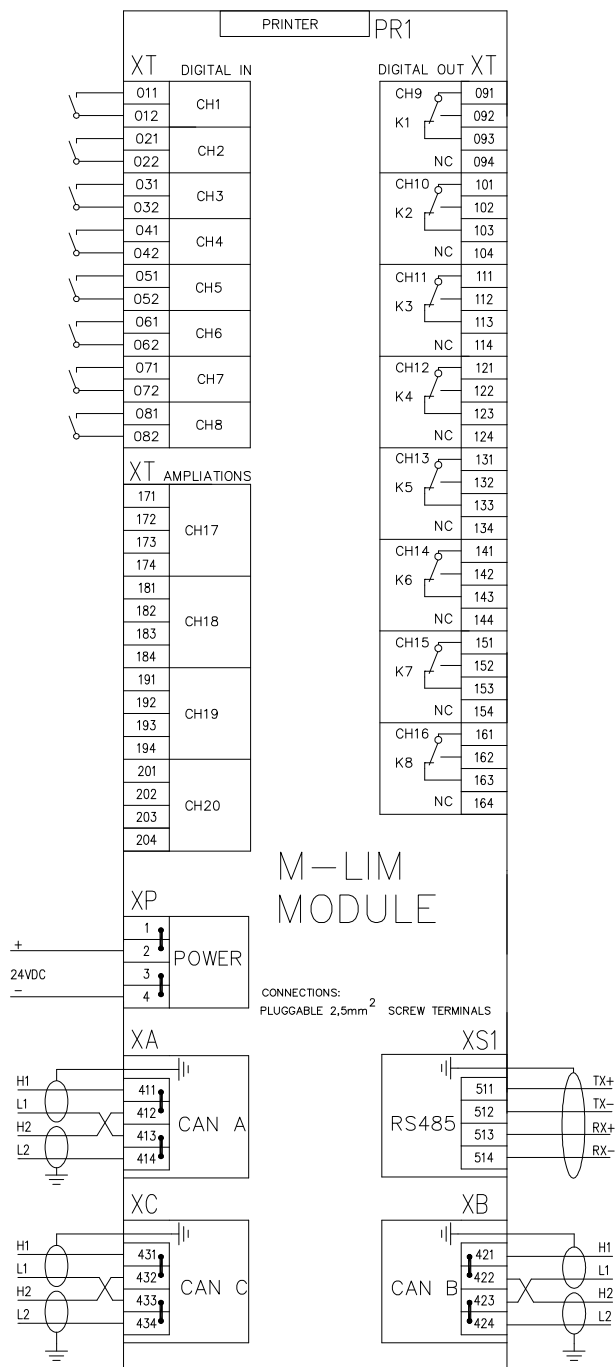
PRINTER PR1

XT DIGITAL IN

| | |
|---|---|
| 011 | CH1 |
| 012 | |
| 021 | CH2 |
| 022 | |
| 031 | CH3 |
| 032 | |
| 041 | CH4 |
| 042 | |
| 051 | CH5 |
| 052 | |
| 061 | CH6 |
| 062 | |
| 071 | CH7 |
| 072 | |
| 081 | CH8 |
| 082 | |

XT AMPLIATIONS

| | |
|---|---|
| 171 | CH17 |
| 172 | |
| 173 | |
| 174 | |
| 181 | CH18 |
| 182 | |
| 183 | |
| 184 | |
| 191 | CH19 |
| 192 | |
| 193 | |
| 194 | |
| 201 | CH20 |
| 202 | |
| 203 | |
| 204 | |

DIGITAL OUT XT

| | |
|---|---|
| CH9 K1 | 091 |
| | 092 |
| | 093 |
| NC | 094 |
| CH10 K2 | 101 |
| | 102 |
| | 103 |
| NC | 104 |
| CH11 K3 | 111 |
| | 112 |
| | 113 |
| NC | 114 |
| CH12 K4 | 121 |
| | 122 |
| | 123 |
| NC | 124 |
| CH13 K5 | 131 |
| | 132 |
| | 133 |
| NC | 134 |
| CH14 K6 | 141 |
| | 142 |
| | 143 |
| NC | 144 |
| CH15 K7 | 151 |
| | 152 |
| | 153 |
| NC | 154 |
| CH16 K8 | 161 |
| | 162 |
| | 163 |
| NC | 164 |

M—LIM MODULE

XP
+
24VDC
−
1
2
3
4
POWER

CONNECTIONS:
PLUGGABLE 2,5mm$^2$ SCREW TERMINALS

XA
H1
L1
H2
L2
411
412
413
414
CAN A

XS1
RS485
511
512
513
514
TX+
TX−
RX+
RX−

XC
H1
L1
H2
L2
431
432
433
434
CAN C

XB
CAN B
421
422
423
424
H1
L1
H2
L2